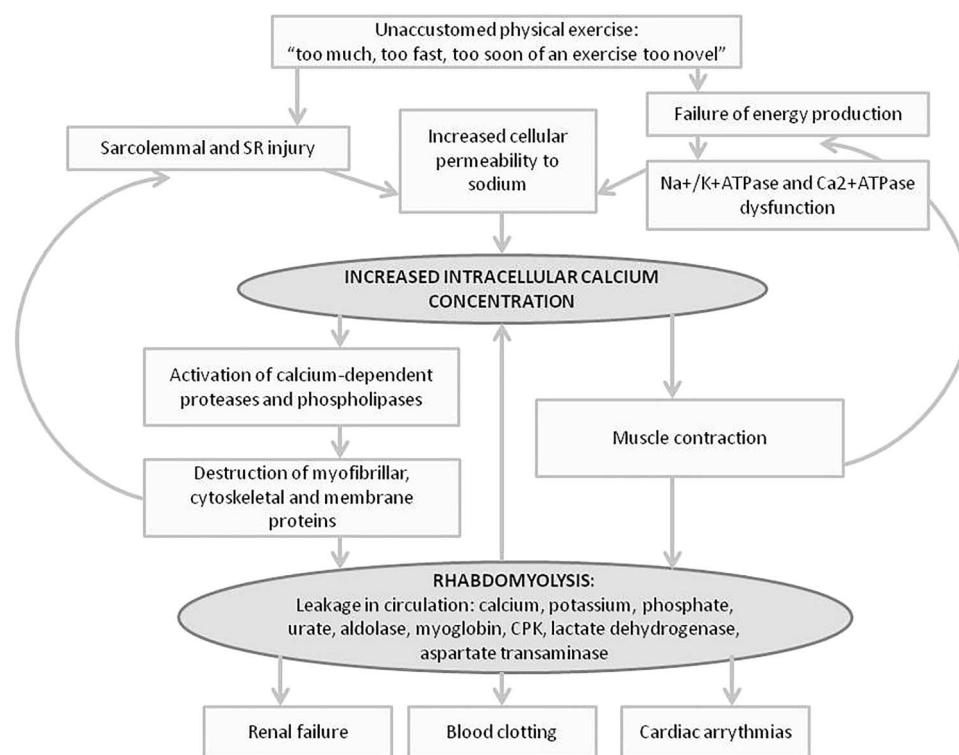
Unaccustomed physical exercise: "too much, too fast, too soon of an exercise too novel"

Sarcolemmal and SR injury

Increased cellular permeability to sodium

Failure of energy production

Na+/K+ATPase and Ca2+ATPase dysfunction

INCREASED INTRACELLULAR CALCIUM CONCENTRATION

Activation of calcium-dependent proteases and phospholipases

Destruction of myofibrillar, cytoskeletal and membrane proteins

Muscle contraction

RHABDOMYOLYSIS:
Leakage in circulation: calcium, potassium, phosphate, urate, aldolase, myoglobin, CPK, lactate dehydrogenase, aspartate transaminase

Renal failure

Blood clotting

Cardiac arrythmias